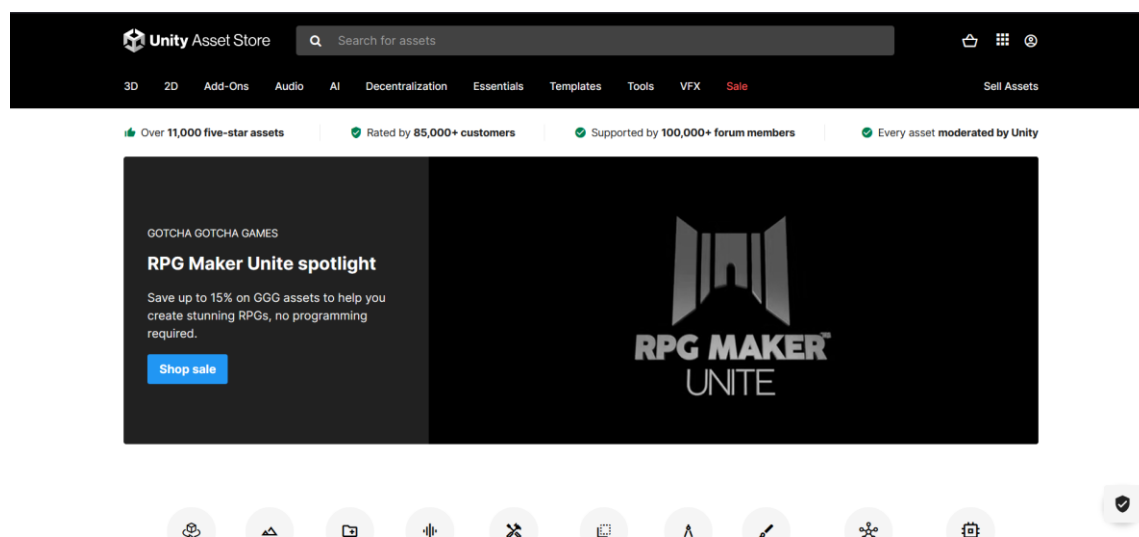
Unity Asset Store

Search for assets

3D 2D Add-Ons Audio AI Decentralization Essentials Templates Tools VFX Sale

Sell Assets

Over 11,000 five-star assets

Rated by 85,000+ customers

Supported by 100,000+ forum members

Every asset moderated by Unity

GOTCHA GOTCHA GAMES

RPG Maker Unite spotlight

Save up to 15% on GGG assets to help you create stunning RPGs, no programming required.

Shop sale

RPG MAKER™
UNITE